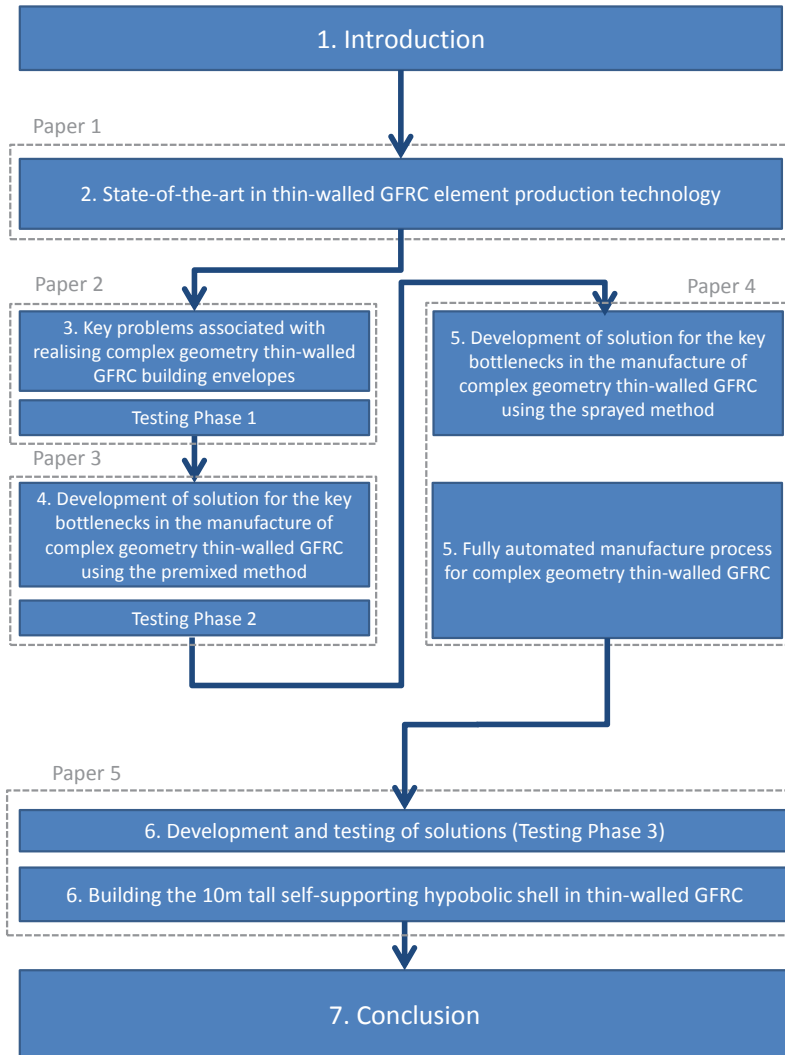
1. Introduction

Paper 1

2. State-of-the-art in thin-walled GFRC element production technology

Paper 2

3. Key problems associated with realising complex geometry thin-walled GFRC building envelopes

Testing Phase 1

Paper 3

4. Development of solution for the key bottlenecks in the manufacture of complex geometry thin-walled GFRC using the premixed method

Testing Phase 2

Paper 4

5. Development of solution for the key bottlenecks in the manufacture of complex geometry thin-walled GFRC using the sprayed method

5. Fully automated manufacture process for complex geometry thin-walled GFRC

Paper 5

6. Development and testing of solutions (Testing Phase 3)

6. Building the 10m tall self-supporting hypobolic shell in thin-walled GFRC

7. Conclusion